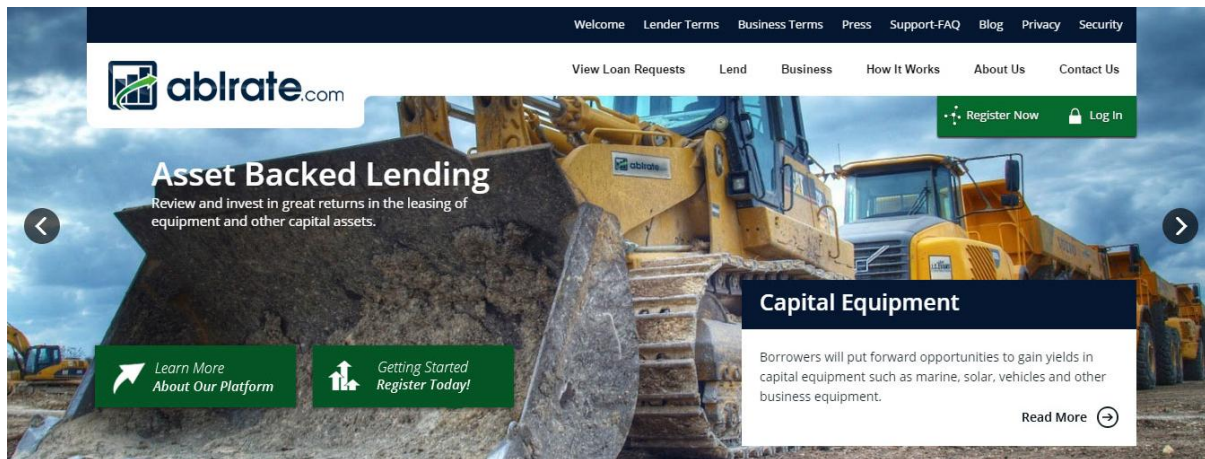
Welcome Lender Terms Business Terms Press Support-FAQ Blog Privacy Security

ablrate.com

View Loan Requests Lend Business How It Works About Us Contact Us

Register Now Log In

ablrate

Asset Backed Lending

Review and invest in great returns in the leasing of equipment and other capital assets.

Learn More
About Our Platform

Getting Started
Register Today!

Capital Equipment

Borrowers will put forward opportunities to gain yields in capital equipment such as marine, solar, vehicles and other business equipment.

Read More